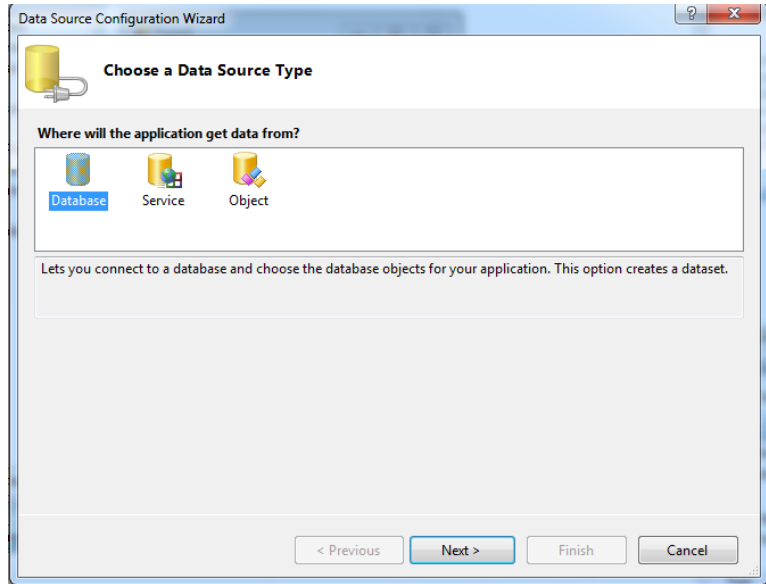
Data Source Configuration Wizard

?

Choose a Data Source Type

Where will the application get data from?

Database

Service

Object

Lets you connect to a database and choose the database objects for your application. This option creates a dataset.

< Previous

Next >

Finish

Cancel